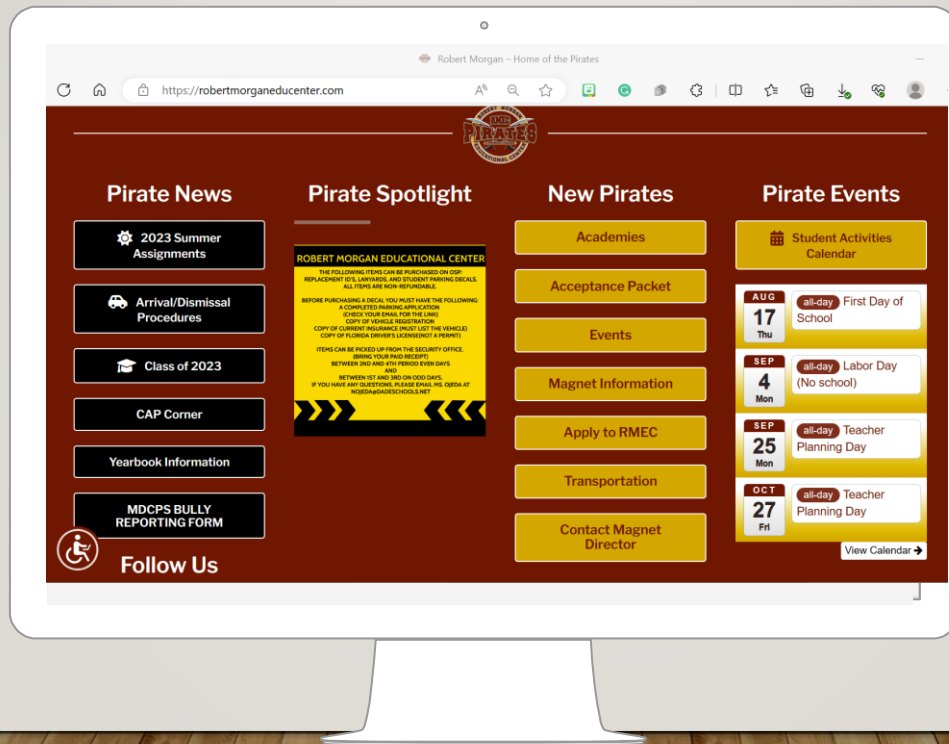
Robert Morgan – Home of the Pirates

https://robertmorganeducenter.com

PIRATES

Pirate News

2023 Summer Assignments

Arrival/Dismissal Procedures

Class of 2023

CAP Corner

Yearbook Information

MDCPS BULLY REPORTING FORM

Follow Us

Pirate Spotlight

ROBERT MORGAN EDUCATIONAL CENTER

THE FOLLOWING ITEMS CAN BE PURCHASED ON OSP: REPLACEMENT ID'S, LANYARDS, AND STUDENT PARKING DECALS. ALL ITEMS ARE NON-REFUNDABLE.

BEFORE PURCHASING A DECAL YOU MUST HAVE THE FOLLOWING: A COMPLETED PARKING APPLICATION (CHECK YOUR EMAIL FOR THE LINK) COPY OF VEHICLE REGISTRATION COPY OF CURRENT INSURANCE (MUST LIST THE VEHICLE) COPY OF FLORIDA DRIVER'S LICENSE(NOT A PERMIT)

ITEMS CAN BE PICKED UP FROM THE SECURITY OFFICE. (BRING YOUR PAID RECEIPT) BETWEEN 2ND AND 4TH PERIOD EVEN DAYS AND BETWEEN 1ST AND 3RD ON ODD DAYS. IF YOU HAVE ANY QUESTIONS, PLEASE EMAIL MS. OJEDA AT NOJEDA@DADESCHOOLS.NET

New Pirates

Academies

Acceptance Packet

Events

Magnet Information

Apply to RMEC

Transportation

Contact Magnet Director

Pirate Events

Student Activities Calendar

AUG 17 Thu all-day First Day of School

SEP 4 Mon all-day Labor Day (No school)

SEP 25 Mon all-day Teacher Planning Day

OCT 27 Fri all-day Teacher Planning Day

View Calendar